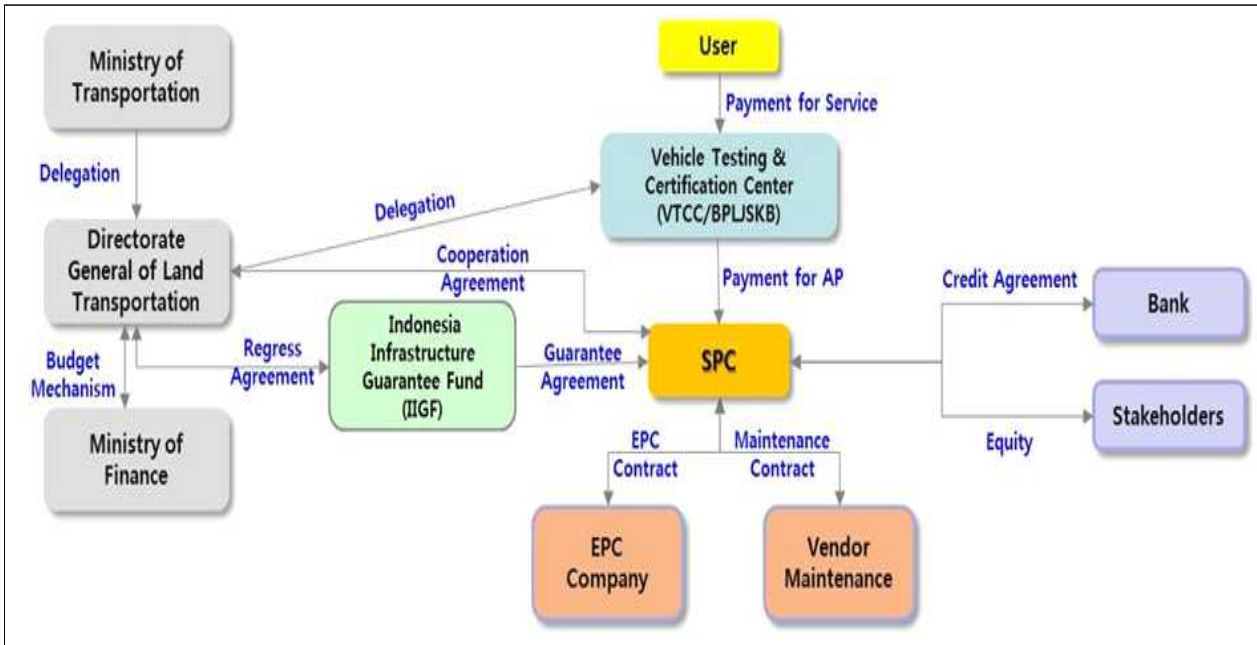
Ministry of Transportation

Delegation

Directorate General of Land Transportation

Budget Mechanism

Ministry of Finance

User

Payment for Service

Vehicle Testing & Certification Center (VTCC/BPLJSKB)

Delegation

Cooperation Agreement

Regress Agreement

Indonesia Infrastructure Guarantee Fund (IIGF)

Guarantee Agreement

Payment for AP

SPC

Credit Agreement

Bank

Stakeholders

Equity

EPC Contract

Maintenance Contract

EPC Company

Vendor Maintenance